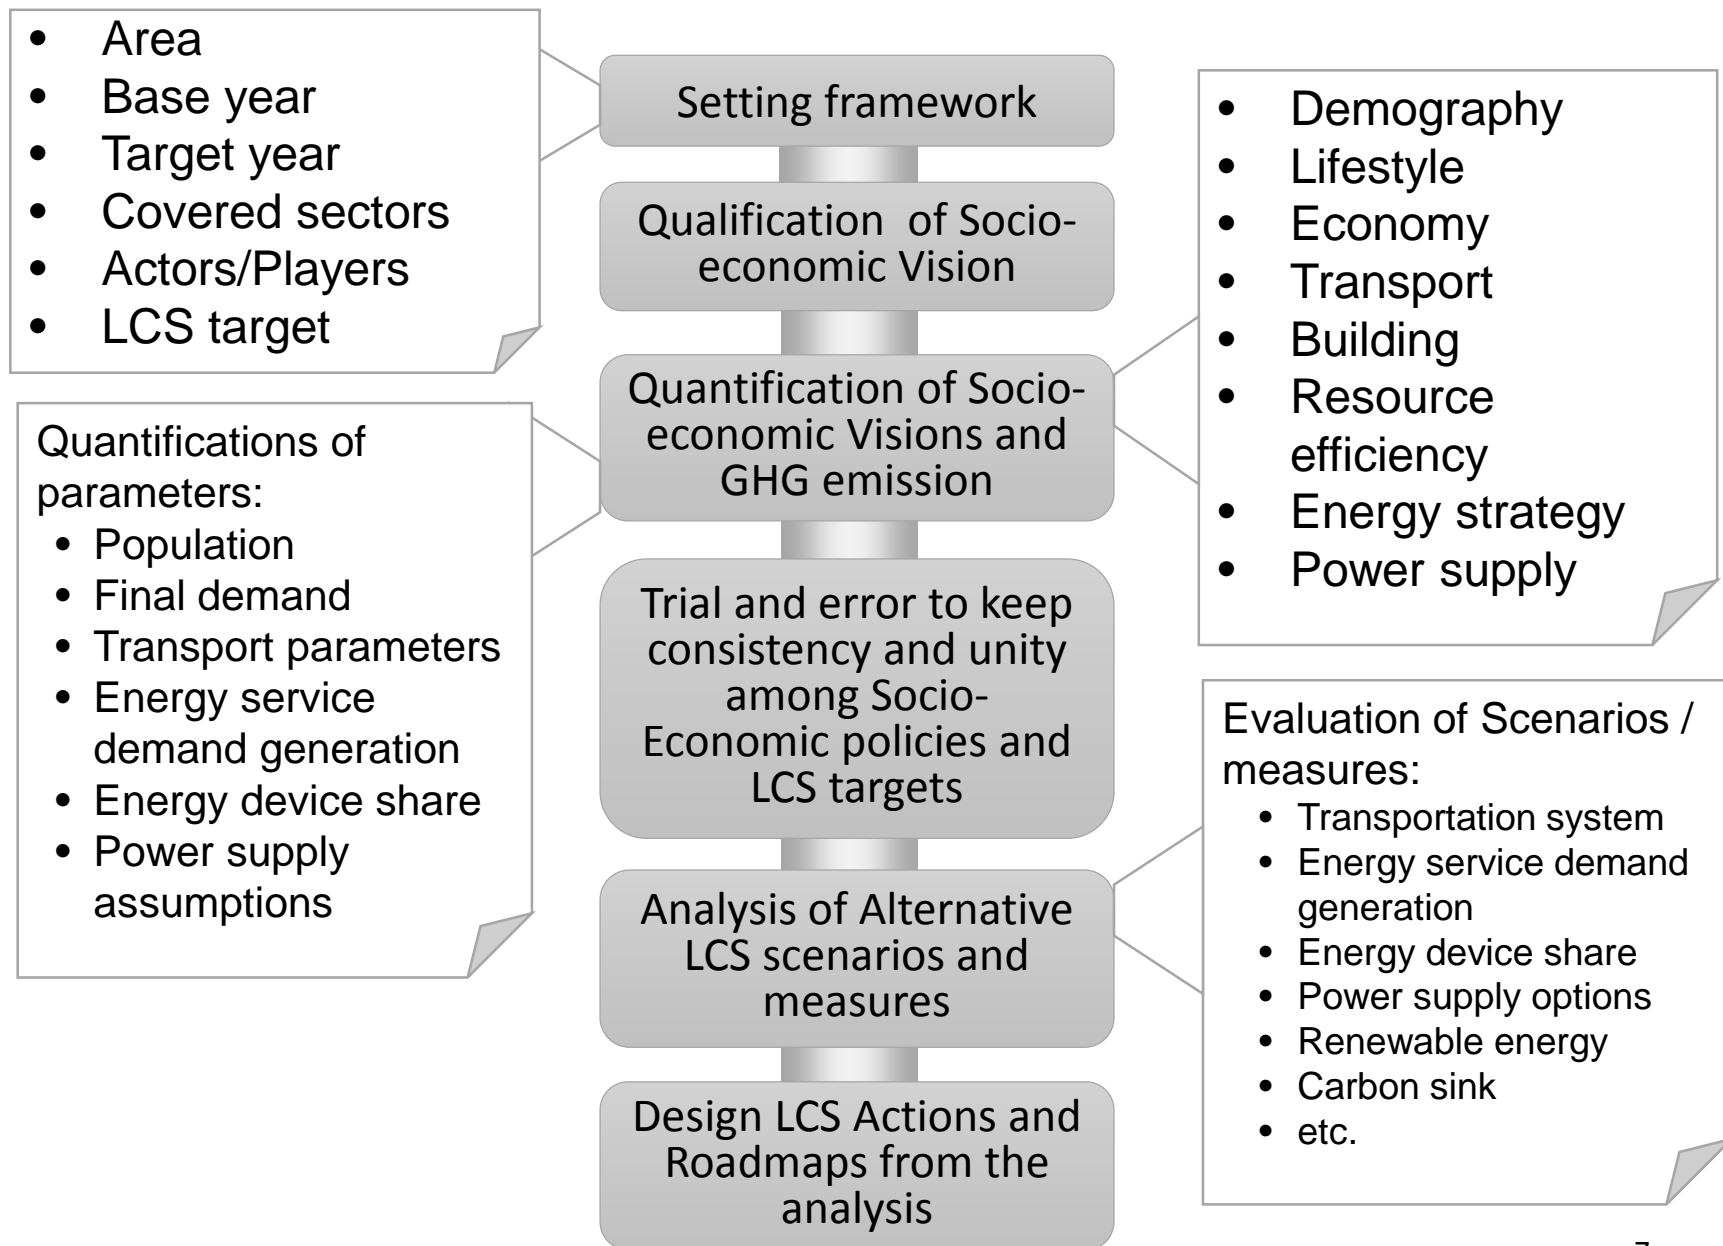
- Area
- Base year
- Target year
- Covered sectors
- Actors/Players
- LCS target

Setting framework

Qualification of Socio-economic Vision

Quantification of Socio-economic Visions and GHG emission

Trial and error to keep consistency and unity among Socio-Economic policies and LCS targets

Analysis of Alternative LCS scenarios and measures

Design LCS Actions and Roadmaps from the analysis

- Demography
- Lifestyle
- Economy
- Transport
- Building
- Resource efficiency
- Energy strategy
- Power supply

Quantifications of parameters:
- Population
- Final demand
- Transport parameters
- Energy service demand generation
- Energy device share
- Power supply assumptions

Evaluation of Scenarios / measures:
- Transportation system
- Energy service demand generation
- Energy device share
- Power supply options
- Renewable energy
- Carbon sink
- etc.

7